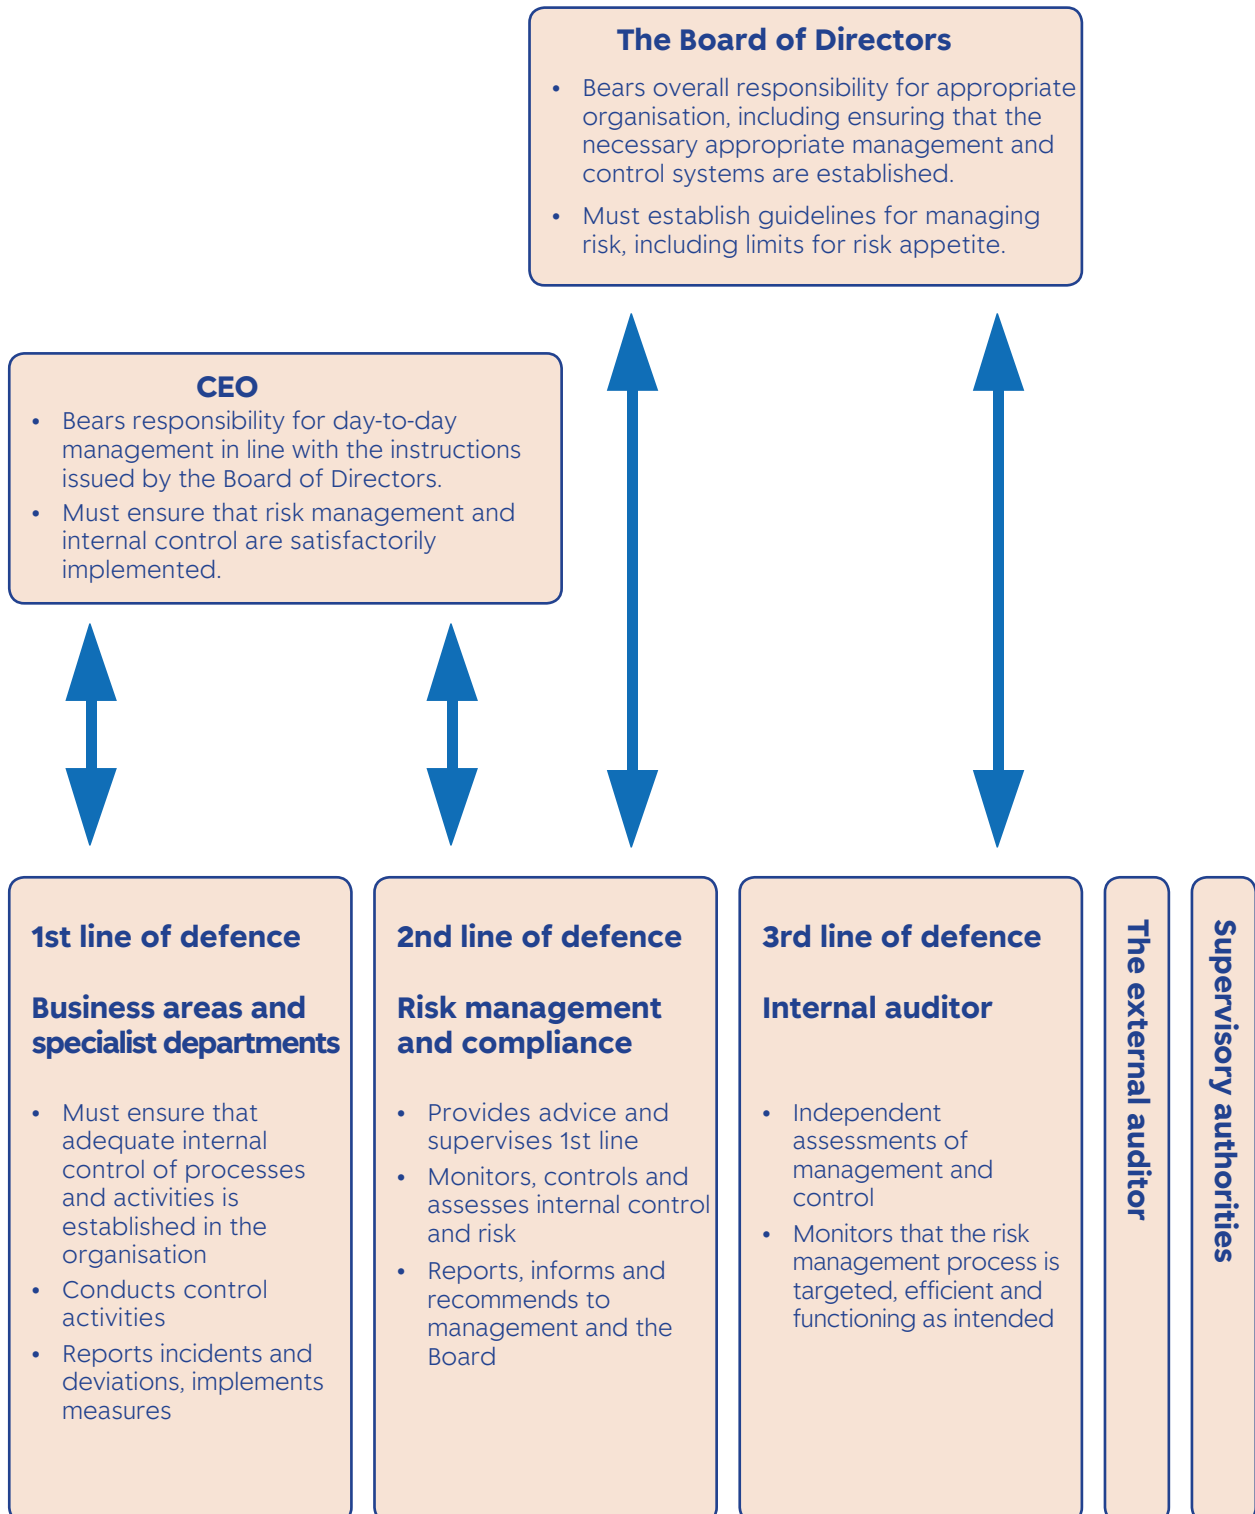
The Board of Directors

• Bears overall responsibility for appropriate organisation, including ensuring that the necessary appropriate management and control systems are established.
• Must establish guidelines for managing risk, including limits for risk appetite.

CEO

• Bears responsibility for day-to-day management in line with the instructions issued by the Board of Directors.
• Must ensure that risk management and internal control are satisfactorily implemented.

1st line of defence

Business areas and specialist departments

• Must ensure that adequate internal control of processes and activities is established in the organisation
• Conducts control activities
• Reports incidents and deviations, implements measures

2nd line of defence

Risk management and compliance

• Provides advice and supervises 1st line
• Monitors, controls and assesses internal control and risk
• Reports, informs and recommends to management and the Board

3rd line of defence

Internal auditor

• Independent assessments of management and control
• Monitors that the risk management process is targeted, efficient and functioning as intended

The external auditor

Supervisory authorities